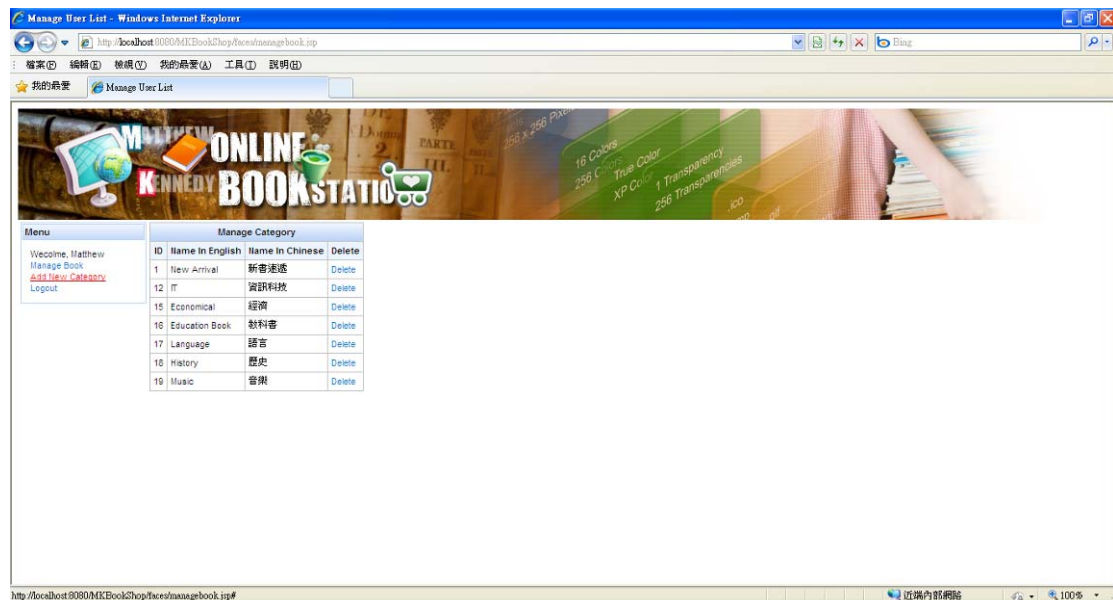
Manage User List - Windows Internet Explorer

http://localhost:8080/MKBookShop/faces/managebook.jsp

Bing

檔案(F) 編輯(E) 檢視(V) 我的最愛(A) 工具(T) 說明(H)

我的最愛

Manage User List

MATTHEW KENNEDY ONLINE BOOKSTATIO

16 Colors 256 Colors True Color XP Color 1 Transparency 256 Transparencies .ico 256 x 256 Pixel

PARTE II.

Menu

Wecolme, Matthew
Manage Book
Add New Category
Logout

Manage Category

| ID | Name In English | Name In Chinese | Delete |
|---|---|---|---|
| 1 | New Arrival | 新書速遞 | Delete |
| 12 | IT | 資訊科技 | Delete |
| 15 | Economical | 經濟 | Delete |
| 16 | Education Book | 教科書 | Delete |
| 17 | Language | 語言 | Delete |
| 18 | History | 歷史 | Delete |
| 19 | Music | 音樂 | Delete |

http://localhost:8080/MKBookShop/faces/managebook.jsp#

近端內部網路

100%